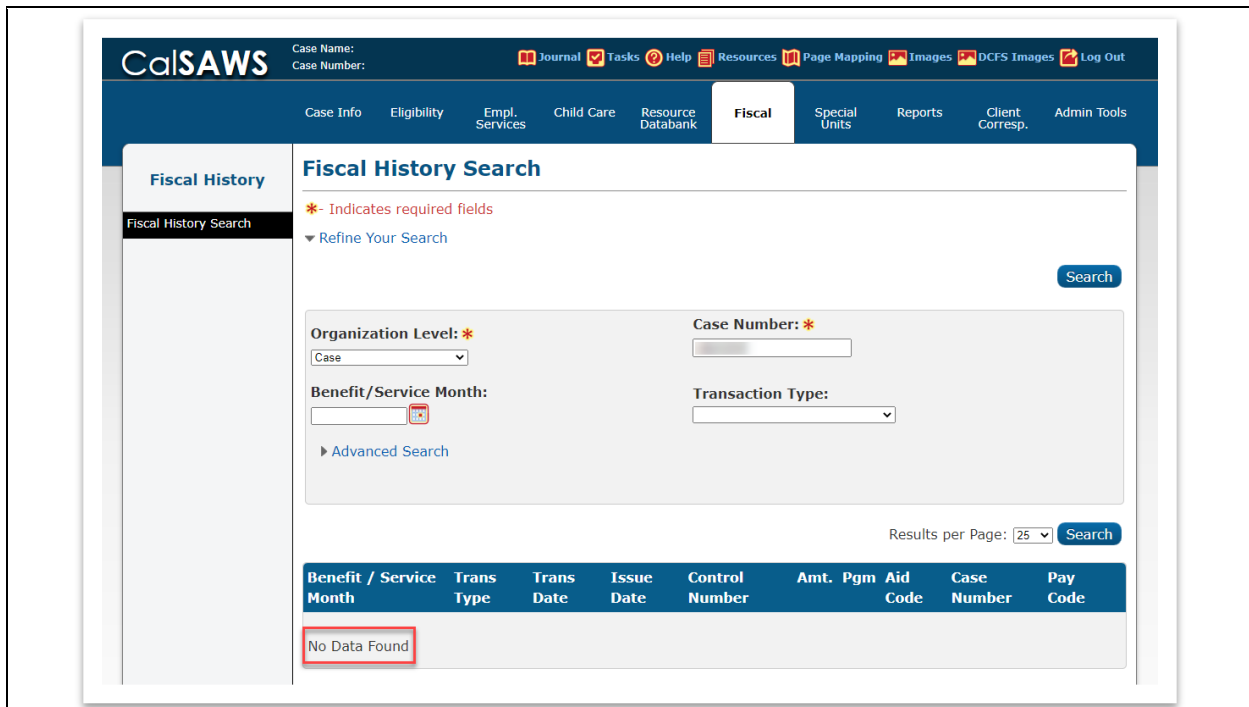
CalSAWS
Case Name:
Case Number:

Journal Tasks Help Resources Page Mapping Images DCFS Images Log Out

Case Info Eligibility Empl. Services Child Care Resource Databank Fiscal Special Units Reports Client Corresp. Admin Tools

Fiscal History

Fiscal History Search

Fiscal History Search

*- Indicates required fields

Refine Your Search

Search

Organization Level: *
Case

Case Number: *
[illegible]

Benefit/Service Month:

Transaction Type:

Advanced Search

Results per Page: 25 Search

| Benefit / Service Month | Trans Type | Trans Date | Issue Date | Control Number | Amt. | Pgm | Aid Code | Case Number | Pay Code |
|---|---|---|---|---|---|---|---|---|---|
| No Data Found | | | | | | | | | |